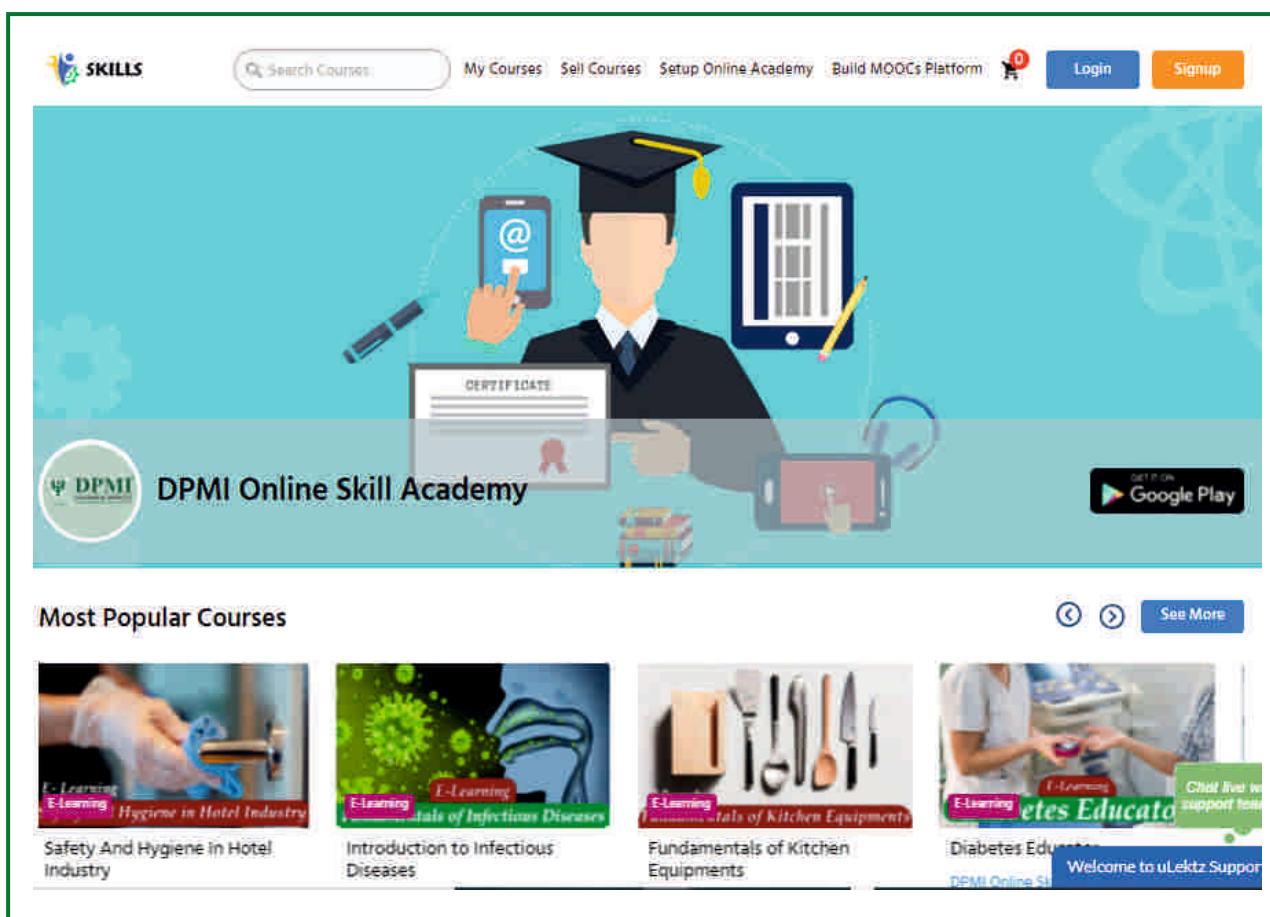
SKILLS

Search Courses

My Courses Sell Courses Setup Online Academy Build MOOCs Platform 0 Login Signup

CERTIFICATE

DPMI

DPMI Online Skill Academy

GET IT ON Google Play

Most Popular Courses

See More

E-Learning
E-Learning
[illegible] Hygiene in Hotel Industry
Safety And Hygiene In Hotel Industry

E-Learning
E-Learning
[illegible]tals of Infectious Diseases
Introduction to Infectious Diseases

E-Learning
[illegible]tals of Kitchen Equipments
Fundamentals of Kitchen Equipments

E-Learning
E-Learning
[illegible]etes Educato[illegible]
Diabetes Edu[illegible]
DPMI Online Sk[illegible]

Chat live w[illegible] support tea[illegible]

Welcome to uLektz Suppor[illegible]